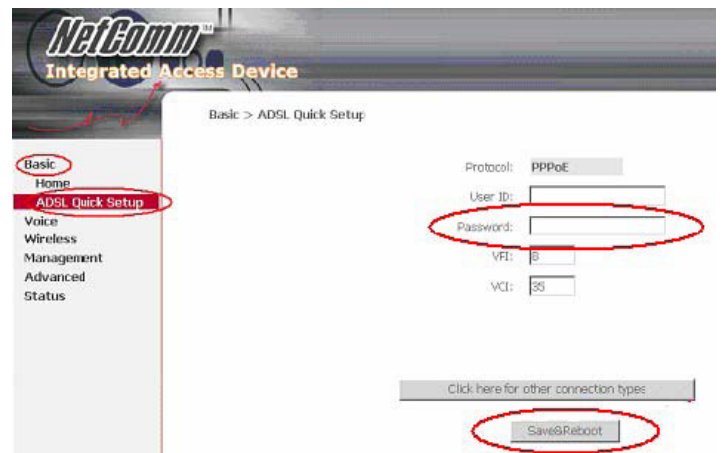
NetComm™
Integrated Access Device

Basic > ADSL Quick Setup

Basic
Home
ADSL Quick Setup
Voice
Wireless
Management
Advanced
Status

Protocol: PPPoE
User ID:
Password:
VPI: 8
VCI: 35

Click here for other connection types

Save&Reboot